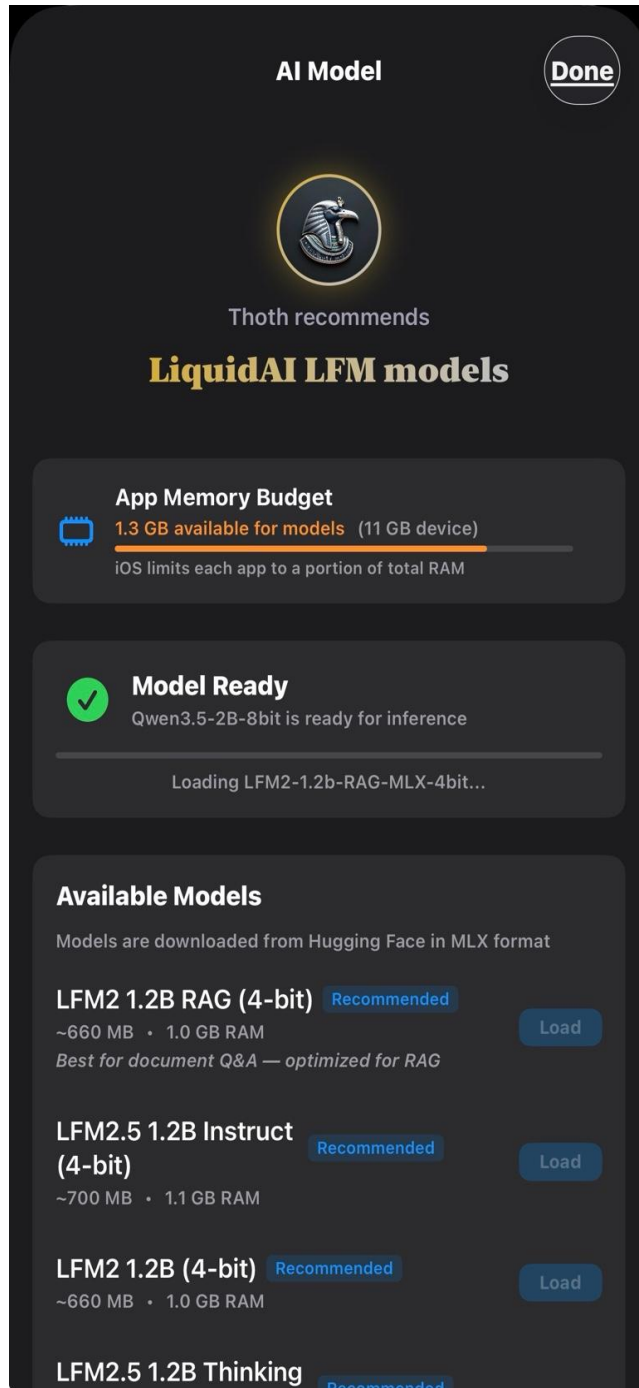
AI Model

Done

Thoth recommends

LiquidAI LFM models

App Memory Budget
1.3 GB available for models (11 GB device)
iOS limits each app to a portion of total RAM

Model Ready
Qwen3.5-2B-8bit is ready for inference

Loading LFM2-1.2b-RAG-MLX-4bit...

Available Models
Models are downloaded from Hugging Face in MLX format

LFM2 1.2B RAG (4-bit) Recommended
~660 MB • 1.0 GB RAM
Best for document Q&A — optimized for RAG
Load

LFM2.5 1.2B Instruct (4-bit) Recommended
~700 MB • 1.1 GB RAM
Load

LFM2 1.2B (4-bit) Recommended
~660 MB • 1.0 GB RAM
Load

LFM2.5 1.2B Thinking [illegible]